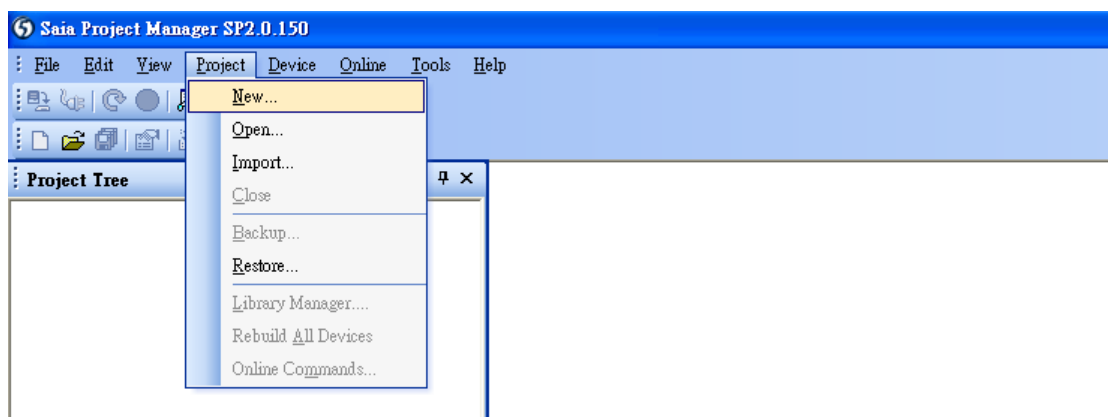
Saia Project Manager SP2.0.150

File Edit View Project Device Online Tools Help

Project Tree

New...
Open...
Import...
Close
Backup...
Restore...
Library Manager....
Rebuild All Devices
Online Commands...